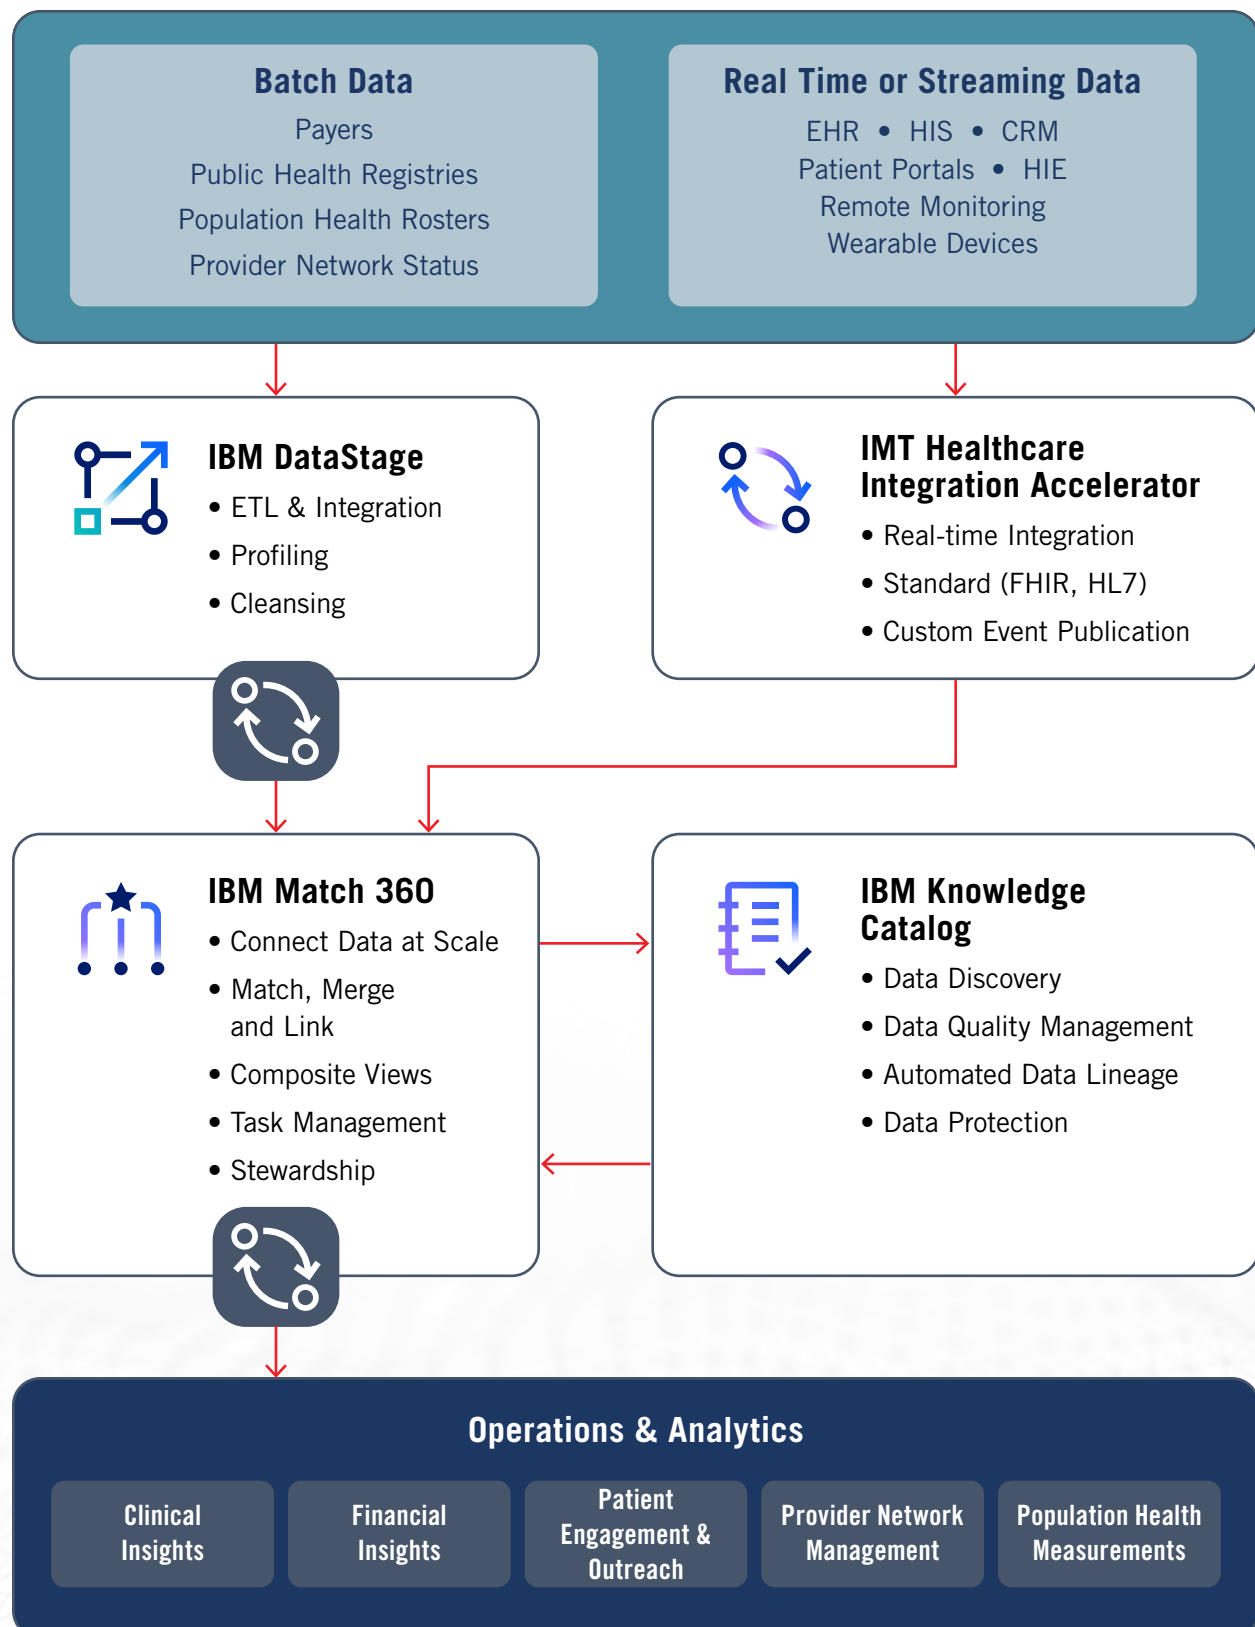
Batch Data
Payers
Public Health Registries
Population Health Rosters
Provider Network Status

Real Time or Streaming Data
EHR • HIS • CRM
Patient Portals • HIE
Remote Monitoring
Wearable Devices

IBM DataStage
• ETL & Integration
• Profiling
• Cleansing

IMT Healthcare Integration Accelerator
• Real-time Integration
• Standard (FHIR, HL7)
• Custom Event Publication

IBM Match 360
• Connect Data at Scale
• Match, Merge and Link
• Composite Views
• Task Management
• Stewardship

IBM Knowledge Catalog
• Data Discovery
• Data Quality Management
• Automated Data Lineage
• Data Protection

Operations & Analytics

| Clinical Insights | Financial Insights | Patient Engagement & Outreach | Provider Network Management | Population Health Measurements |